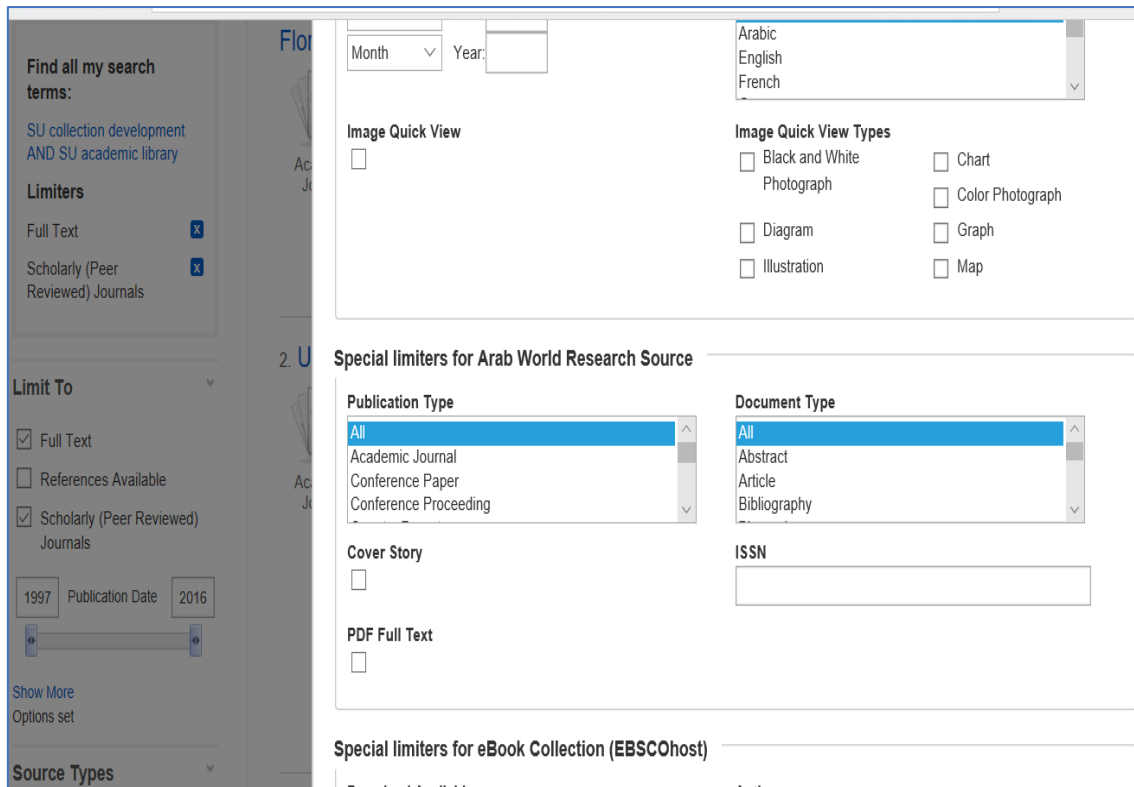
Find all my search terms:

SU collection development AND SU academic library

Limiters

Full Text x

Scholarly (Peer Reviewed) Journals x

Limit To

Full Text

References Available

Scholarly (Peer Reviewed) Journals

1997 Publication Date 2016

Show More

Options set

Source Types

Flor

Ac Jo

2. U

Ac Jo

Month Year:

Arabic
English
French

Image Quick View

Image Quick View Types

Black and White Photograph

Chart

Color Photograph

Diagram

Graph

Illustration

Map

Special limiters for Arab World Research Source

Publication Type

All
Academic Journal
Conference Paper
Conference Proceeding

Document Type

All
Abstract
Article
Bibliography

Cover Story

ISSN

PDF Full Text

Special limiters for eBook Collection (EBSCOhost)